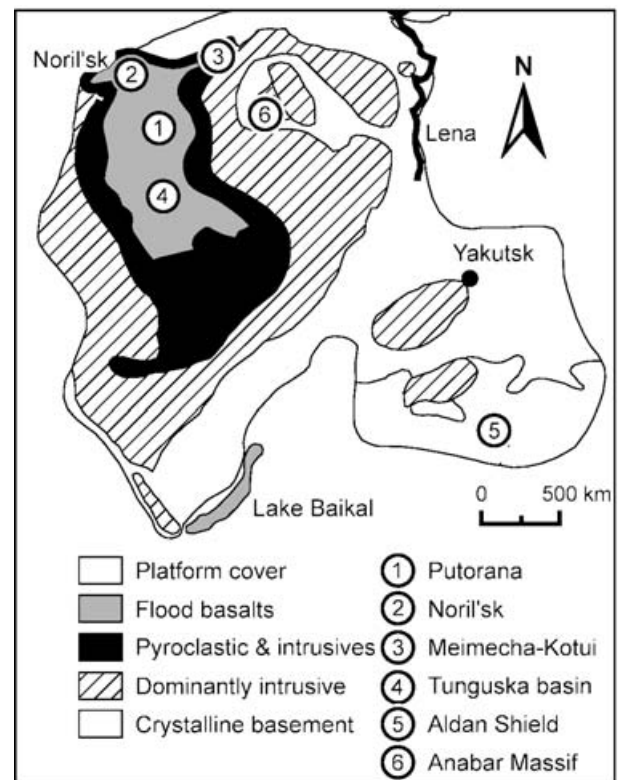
Noril'sk
2
3
1
6
4
N
Lena
Yakutsk
5
0
500 km
Lake Baikal

Platform cover
Flood basalts
Pyroclastic & intrusives
Dominantly intrusive
Crystalline basement

1 Putorana
2 Noril'sk
3 Meimecha-Kotui
4 Tunguska basin
5 Aldan Shield
6 Anabar Massif